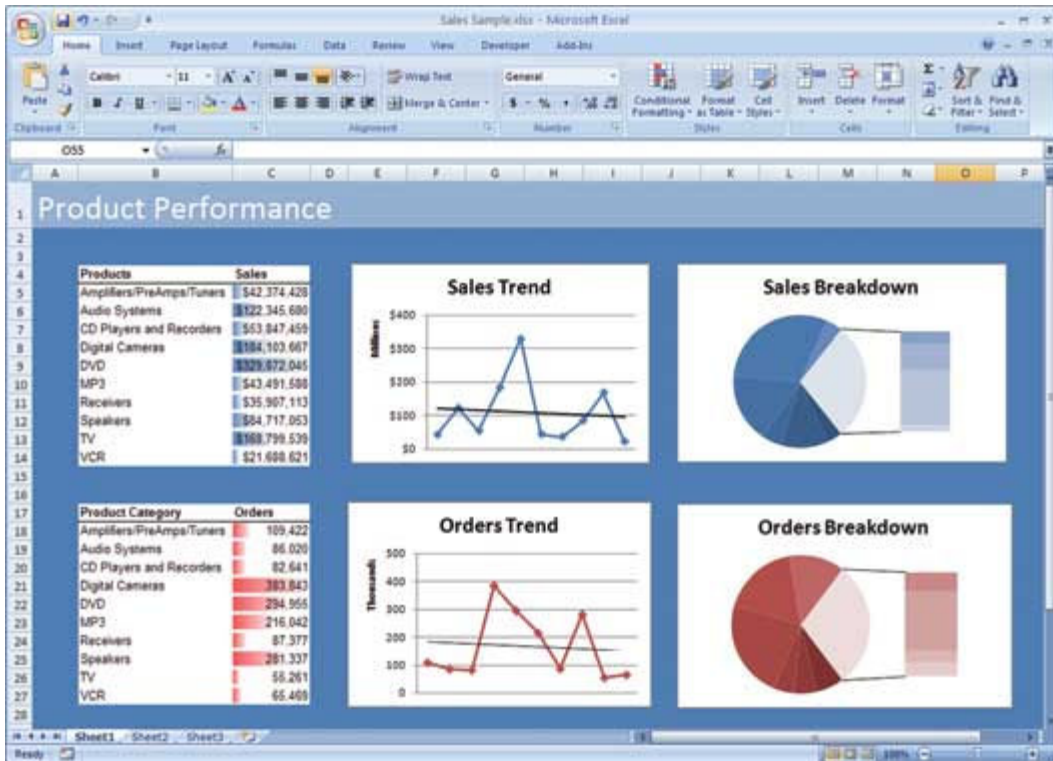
Sales Sample.xlsx - Microsoft Excel

Home Insert Page Layout Formulas Data Review View Developer Add-Ins

Paste Calibri 11 Wrap Text General Conditional Formatting Format as Table Cell Styles Insert Delete Format Sort & Filter Find & Select

Clipboard Font Alignment Merge & Center Number Styles Cells Editing

O55

A B C D E F G H I J K L M N O P

1 Product Performance

| Products | Sales |
|---|---|
| Amplifiers/PreAmps/Tuners | $42,374,428 |
| Audio Systems | $122,345,680 |
| CD Players and Recorders | $53,847,459 |
| Digital Cameras | $184,103,667 |
| DVD | $329,672,045 |
| MP3 | $43,491,588 |
| Receivers | $35,907,113 |
| Speakers | $84,717,053 |
| TV | $168,799,539 |
| VCR | $21,688,621 |

Sales Trend

Millions

$400 $300 $200 $100 $0

Sales Breakdown

| Product Category | Orders |
|---|---|
| Amplifiers/PreAmps/Tuners | 109,422 |
| Audio Systems | 86,020 |
| CD Players and Recorders | 82,641 |
| Digital Cameras | 383,843 |
| DVD | 294,955 |
| MP3 | 216,042 |
| Receivers | 87,377 |
| Speakers | 281,337 |
| TV | 55,261 |
| VCR | 65,465 |

Orders Trend

Thousands

500 400 300 200 100 0

Orders Breakdown

Sheet1 Sheet2 Sheet3

Ready 100%